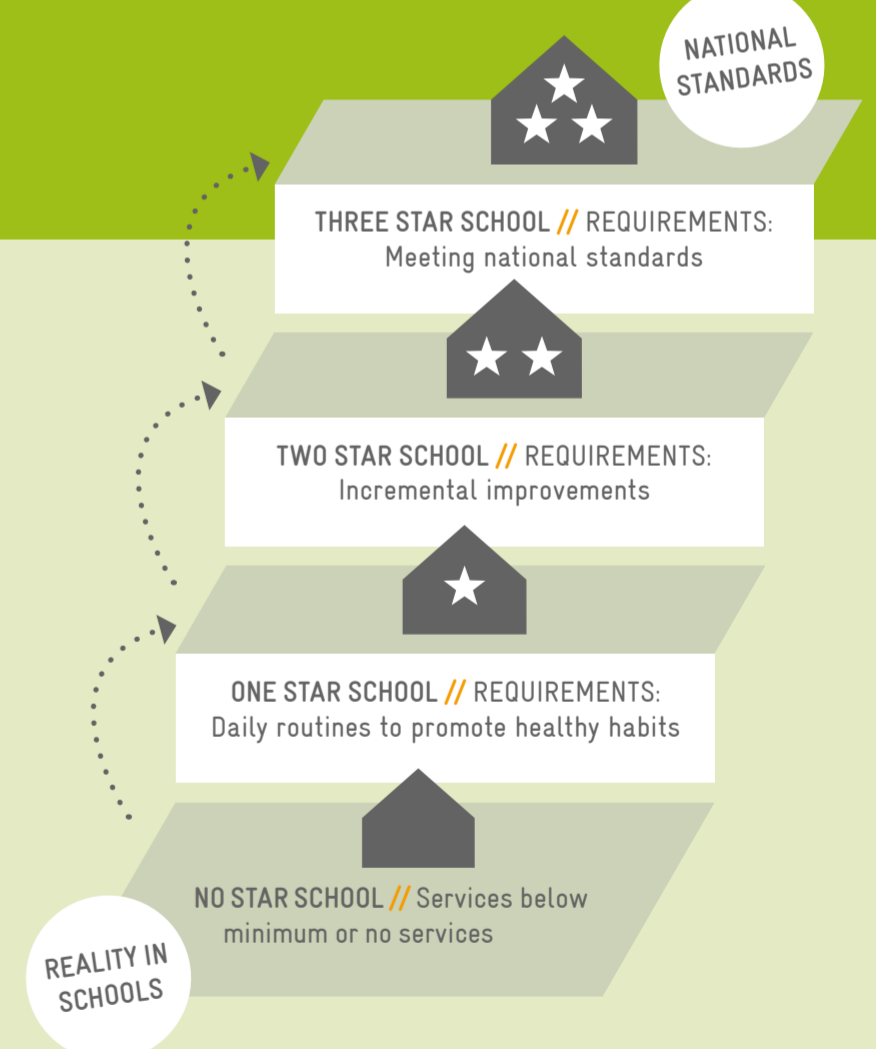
NATIONAL STANDARDS

THREE STAR SCHOOL // REQUIREMENTS:
Meeting national standards

TWO STAR SCHOOL // REQUIREMENTS:
Incremental improvements

ONE STAR SCHOOL // REQUIREMENTS:
Daily routines to promote healthy habits

NO STAR SCHOOL // Services below minimum or no services

REALITY IN SCHOOLS